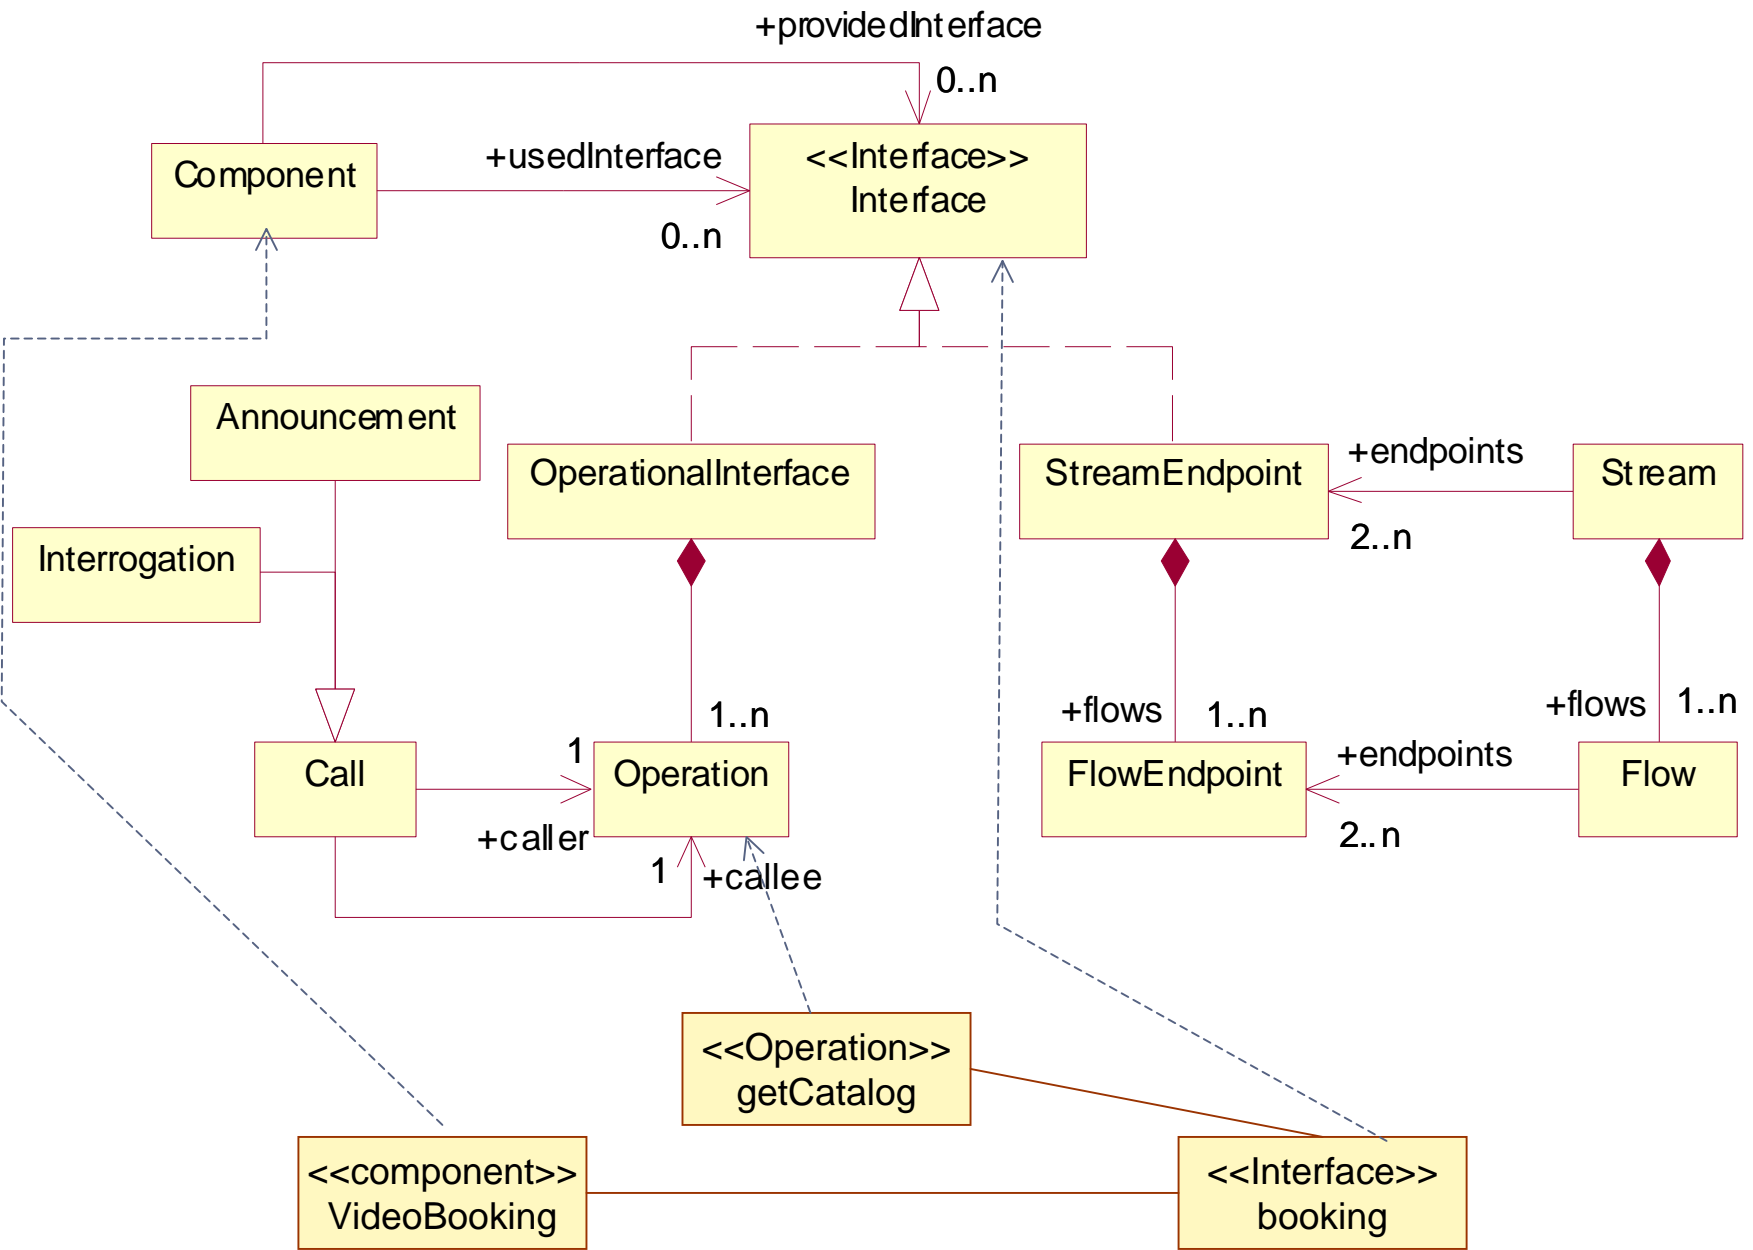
+providedInterface

0..n

Component

+usedInterface

<<Interface>>
Interface

0..n

Announcement

OperationalInterface

StreamEndpoint

+endpoints

Stream

2..n

Interrogation

+flows

1..n

+flows

1..n

1..n

1

Call

Operation

FlowEndpoint

+endpoints

Flow

+caller

2..n

1

+callee

<<Operation>>
getCatalog

<<component>>
VideoBooking

<<Interface>>
booking